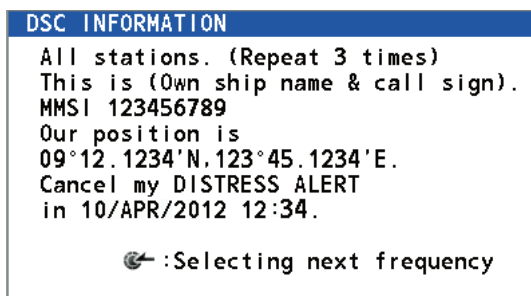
DSC INFORMATION

All stations. (Repeat 3 times)
This is (Own ship name & call sign).
MMSI 123456789
Our position is
09°12.1234'N.123°45.1234'E.
Cancel my DISTRESS ALERT
in 10/APR/2012 12:34.

:Selecting next frequency